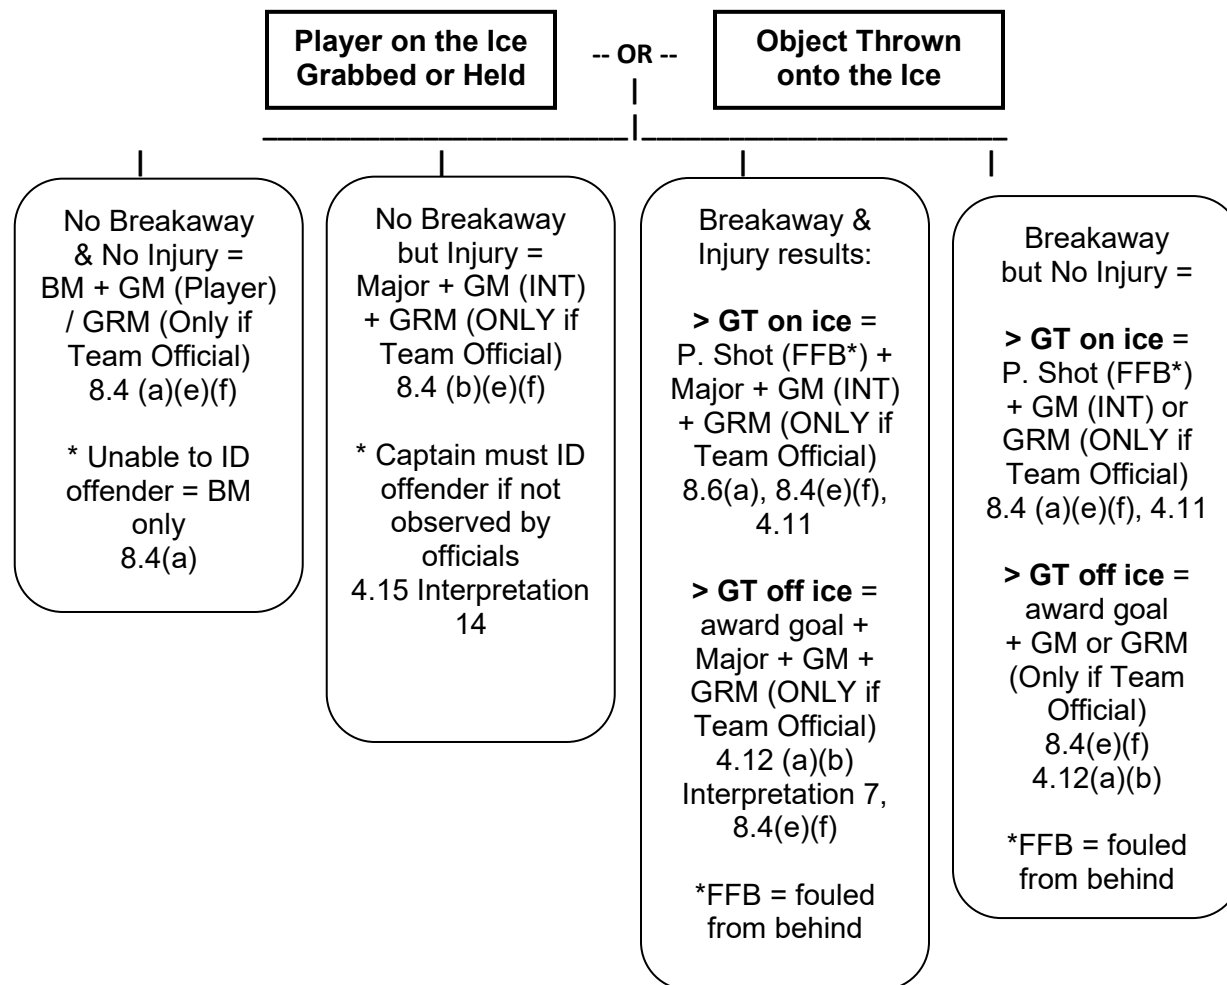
Player on the Ice Grabbed or Held

-- OR --

Object Thrown onto the Ice

No Breakaway & No Injury = BM + GM (Player) / GRM (Only if Team Official) 8.4 (a)(e)(f)

* Unable to ID offender = BM only 8.4(a)

No Breakaway but Injury = Major + GM (INT) + GRM (ONLY if Team Official) 8.4 (b)(e)(f)

* Captain must ID offender if not observed by officials 4.15 Interpretation 14

Breakaway & Injury results:

**> GT on ice** = P. Shot (FFB*) + Major + GM (INT) + GRM (ONLY if Team Official) 8.6(a), 8.4(e)(f), 4.11

**> GT off ice** = award goal + Major + GM + GRM (ONLY if Team Official) 4.12 (a)(b) Interpretation 7, 8.4(e)(f)

*FFB = fouled from behind

Breakaway but No Injury =

**> GT on ice** = P. Shot (FFB*) + GM (INT) or GRM (ONLY if Team Official) 8.4 (a)(e)(f), 4.11

**> GT off ice** = award goal + GM or GRM (Only if Team Official) 8.4(e)(f) 4.12(a)(b)

*FFB = fouled from behind